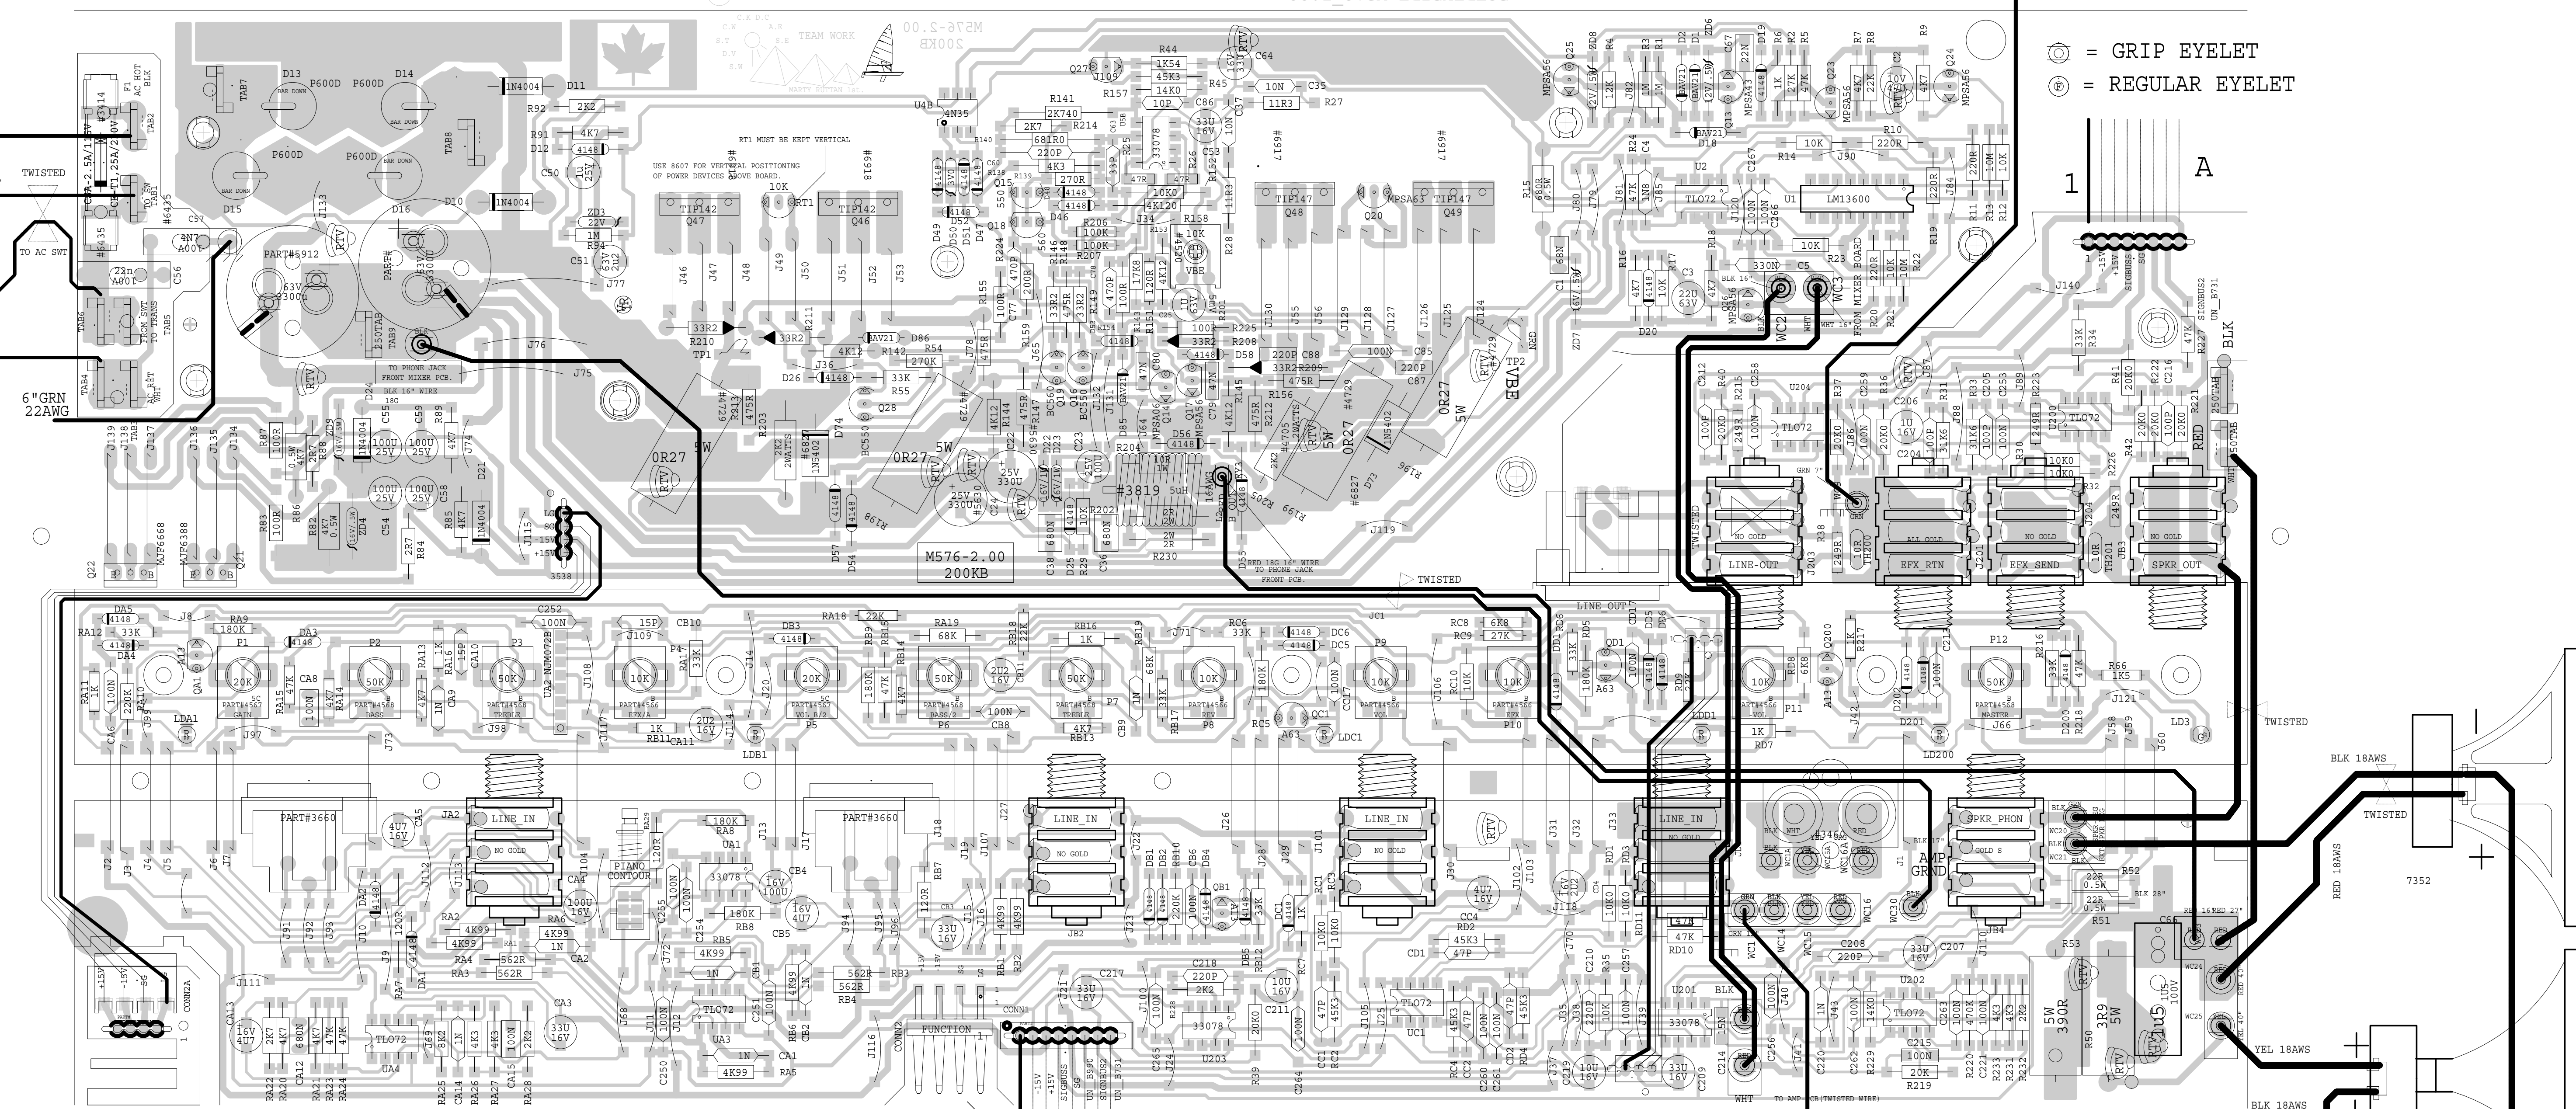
= GRIP EYELET
= REGULAR EYELET

1
A

M576-2.00
200KB

TEAM WORK

TWISTED
TO AC SWT
6"GRN
22AWG

RT1 MUST BE KEPT VERTICAL
USE 8607 FOR VERTICAL POSITIONING OF POWER DEVICES ABOVE BOARD.

TO PHONE JACK FRONT MIXER PCB.
BLK 16" WIRE

RED 18G 16" WIRE TO PHONE JACK FRONT PCB.

FROM MIXER BOARD

TIP142
Q47
TIP142
Q46
TIP147
Q48
TIP147
Q49
MPSA63
Q20
LM13600
U1
TL072
U2

#3819
5uH

LINE-OUT
EFX_RTN
EFX_SEND
SPKR_OUT
LINE_IN
LINE_IN
LINE_IN
LINE_IN
SPKR_PHON

NO GOLD
ALL GOLD

PIANO CONTOUR

FUNCTION

CONN1
CONN2

PART#3660
PART#3660
PART#5912

GAIN
BASS
TREBLE
EFX/A
VOL B/2
BASS/2
TREBLE
REV
VOL
EFX
VOL
MASTER

TWISTED
BLK 18AWS
TWISTED
RED 18AWS
YEL 18AWS
BLK 18AWS
7352

AMP
GRND

TO AMP PCB (TWISTED WIRE)
WHT
BLK
RED
GRN

0R27
5W
0R27
5W
0R27
5W
0R27
5W

VBE
TP1
TP2